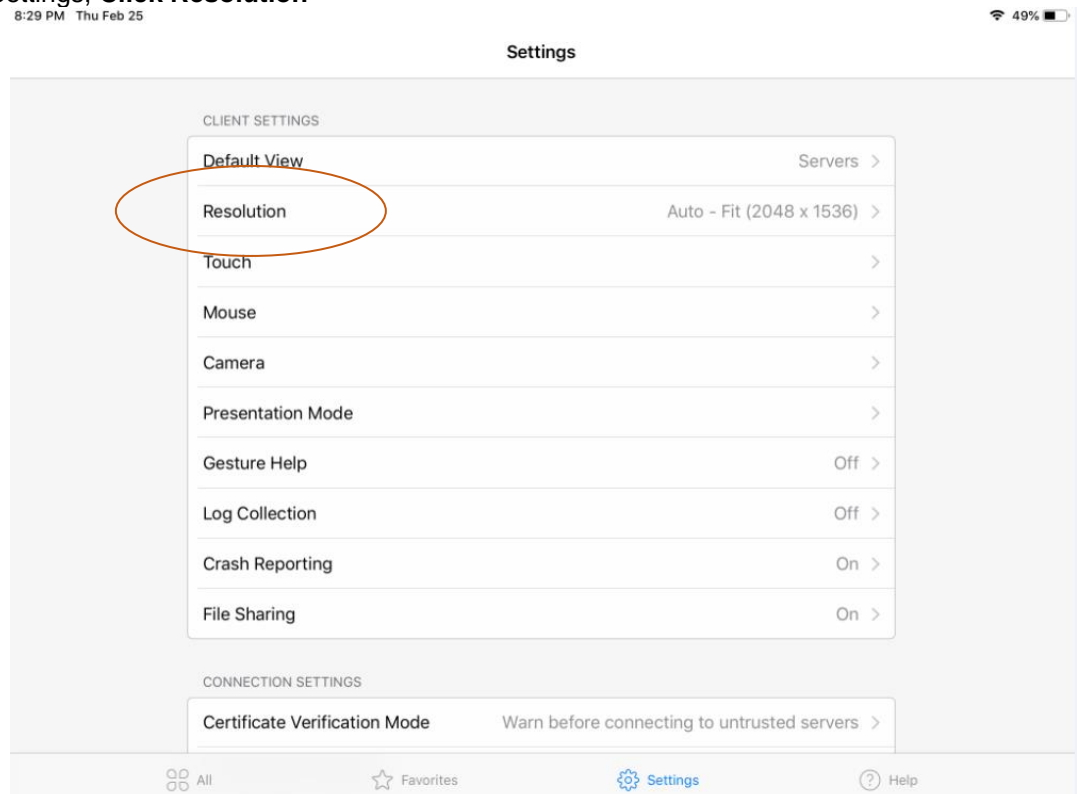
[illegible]ettings, Click Resolution

8:29 PM Thu Feb 25

49%

Settings

CLIENT SETTINGS

Default View Servers >

Resolution Auto - Fit (2048 x 1536) >

Touch >

Mouse >

Camera >

Presentation Mode >

Gesture Help Off >

Log Collection Off >

Crash Reporting On >

File Sharing On >

CONNECTION SETTINGS

Certificate Verification Mode Warn before connecting to untrusted servers >

All

Favorites

Settings

Help